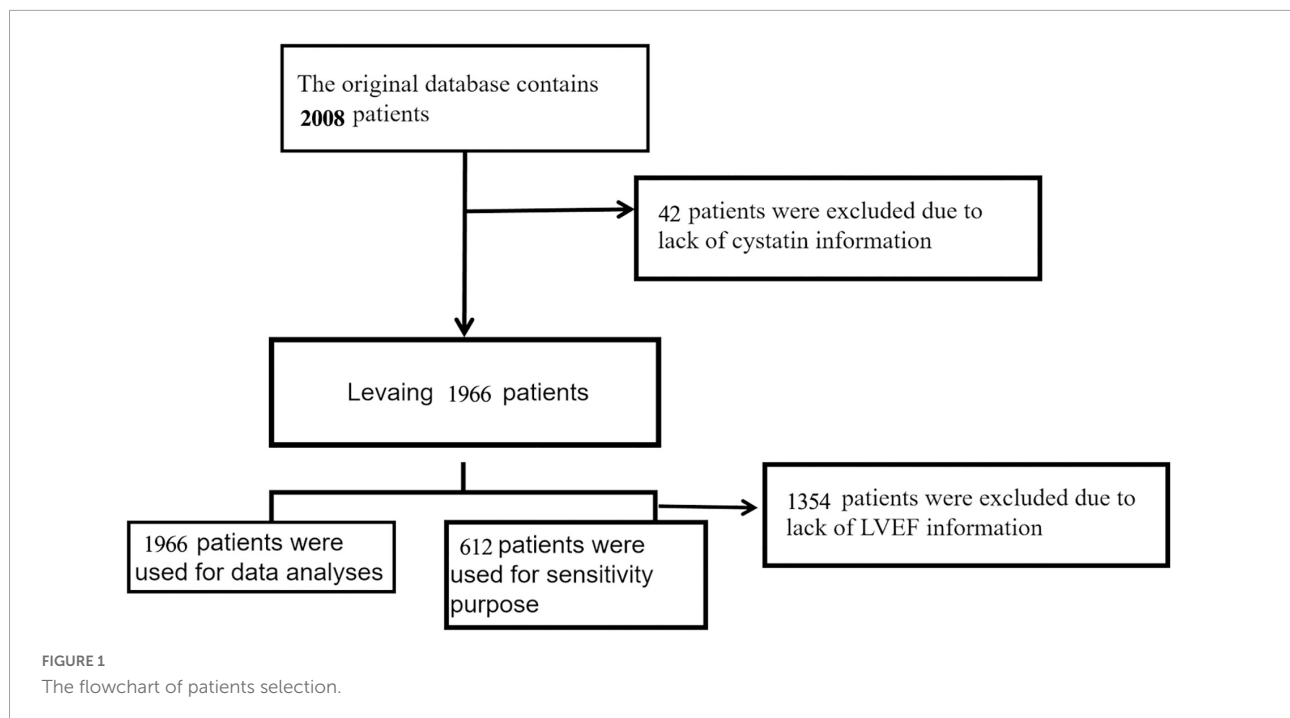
The original database contains **2008** patients

42 patients were excluded due to lack of cystatin information

Levaing 1966 patients

1354 patients were excluded due to lack of LVEF information

1966 patients were used for data analyses

612 patients were used for sensitivity purpose

FIGURE 1
The flowchart of patients selection.